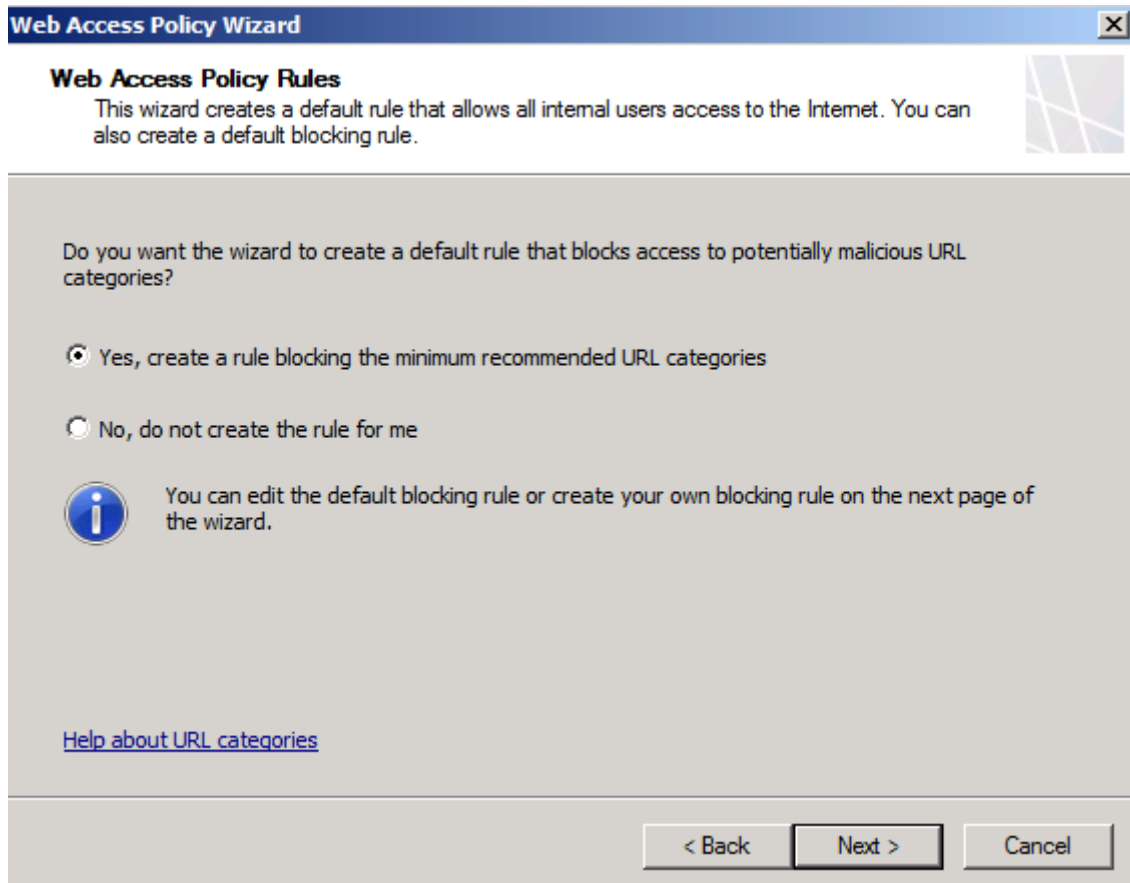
Web Access Policy Wizard

Web Access Policy Rules
This wizard creates a default rule that allows all internal users access to the Internet. You can also create a default blocking rule.

Do you want the wizard to create a default rule that blocks access to potentially malicious URL categories?

Yes, create a rule blocking the minimum recommended URL categories

No, do not create the rule for me

You can edit the default blocking rule or create your own blocking rule on the next page of the wizard.

Help about URL categories

< Back
Next >
Cancel